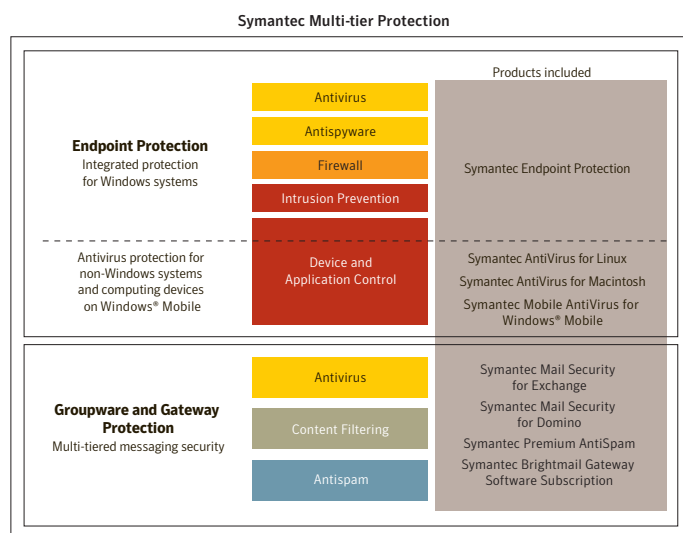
Symantec Multi-tier Protection

Products included

Endpoint Protection
Integrated protection for Windows systems

Antivirus

Antispyware

Firewall

Intrusion Prevention

Symantec Endpoint Protection

Antivirus protection for non-Windows systems and computing devices on Windows® Mobile

Device and Application Control

Symantec AntiVirus for Linux

Symantec AntiVirus for Macintosh

Symantec Mobile AntiVirus for Windows® Mobile

Groupware and Gateway Protection
Multi-tiered messaging security

Antivirus

Content Filtering

Antispam

Symantec Mail Security for Exchange

Symantec Mail Security for Domino

Symantec Premium AntiSpam

Symantec Brightmail Gateway Software Subscription